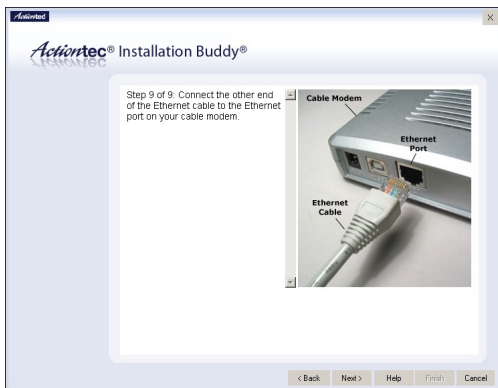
Actiontec

X

Actiontec® Installation Buddy®

Step 9 of 9: Connect the other end of the Ethernet cable to the Ethernet port on your cable modem.

Cable Modem

Ethernet Port

Ethernet Cable

< Back Next > Help Finish Cancel